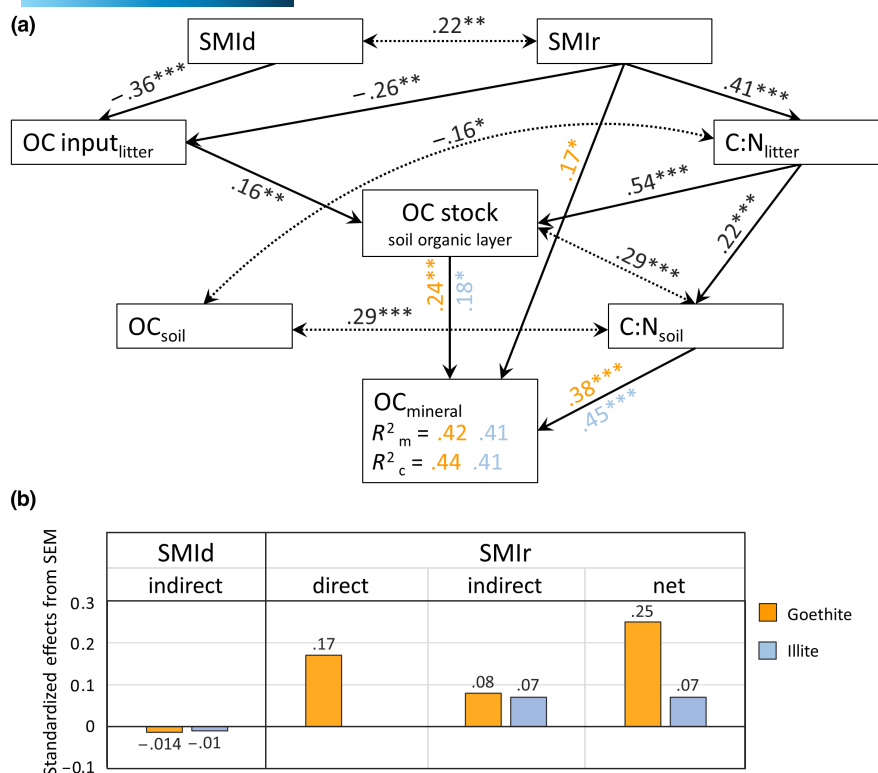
(a)

SMId

.22**

SMIr

−.36***

−.26**

.41***

OC input$_{litter}$

−.16*

C:N$_{litter}$

.17*

.16**

.54***

OC stock
soil organic layer

.22***

.29***

.24**

.18*

OC$_{soil}$

.29***

C:N$_{soil}$

OC$_{mineral}$
$R^2_m$ = .42 .41
$R^2_c$ = .44 .41

.38***

.45***

(b)

| | SMId | SMIr | | |
|---|---|---|---|---|
| | indirect | direct | indirect | net |

Standardized effects from SEM

0.3
0.2
0.1
0
−0.1

−.014 −.01

.17

.08 .07

.25 .07

Goethite

Illite